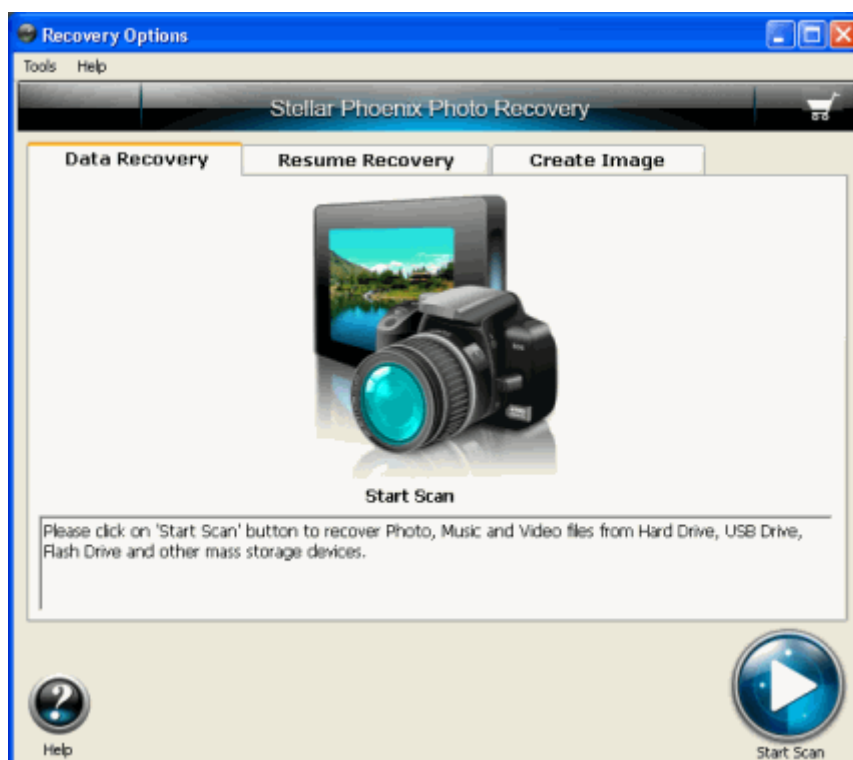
Recovery Options

Tools Help

Stellar Phoenix Photo Recovery

Data Recovery | Resume Recovery | Create Image

Start Scan

Please click on 'Start Scan' button to recover Photo, Music and Video files from Hard Drive, USB Drive, Flash Drive and other mass storage devices.

Help

Start Scan